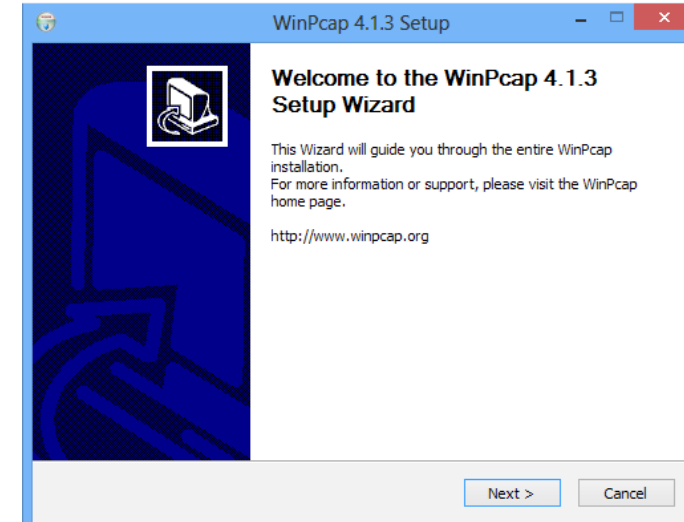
WinPcap 4.1.3 Setup

Welcome to the WinPcap 4.1.3 Setup Wizard

This Wizard will guide you through the entire WinPcap installation.
For more information or support, please visit the WinPcap home page.

http://www.winpcap.org

Next >
Cancel